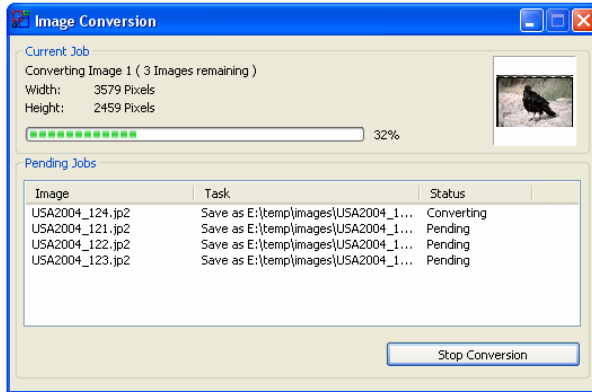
Image Conversion

Current Job

Converting Image 1 ( 3 Images remaining )

Width: 3579 Pixels

Height: 2459 Pixels

32%

Pending Jobs

| Image | Task | Status |
|---|---|---|
| USA2004_124.jp2 | Save as E:\temp\images\USA2004_1... | Converting |
| USA2004_121.jp2 | Save as E:\temp\images\USA2004_1... | Pending |
| USA2004_122.jp2 | Save as E:\temp\images\USA2004_1... | Pending |
| USA2004_123.jp2 | Save as E:\temp\images\USA2004_1... | Pending |

Stop Conversion